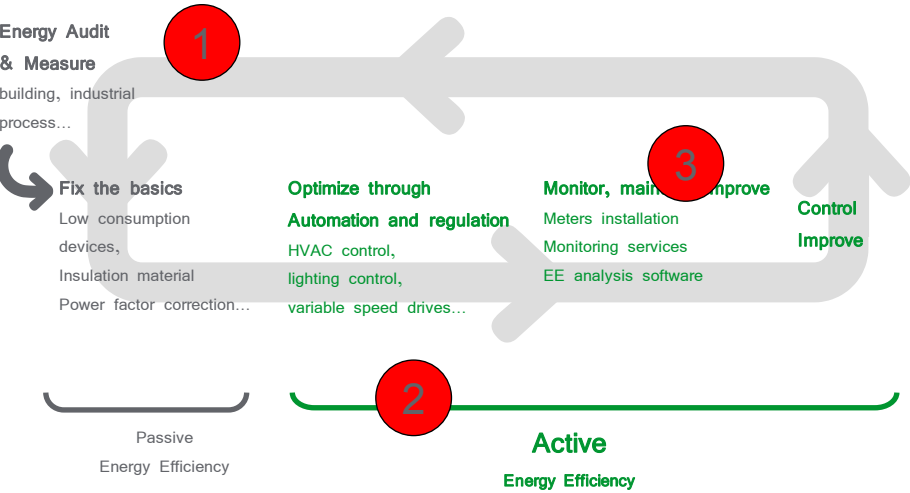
Energy Audit & Measure
building, industrial process…

1

Fix the basics
Low consumption devices,
Insulation material
Power factor correction…

Optimize through Automation and regulation
HVAC control,
lighting control,
variable speed drives…

Monitor, main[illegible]mprove
Meters installation
Monitoring services
EE analysis software

3

Control
Improve

2

Passive
Energy Efficiency

Active
Energy Efficiency